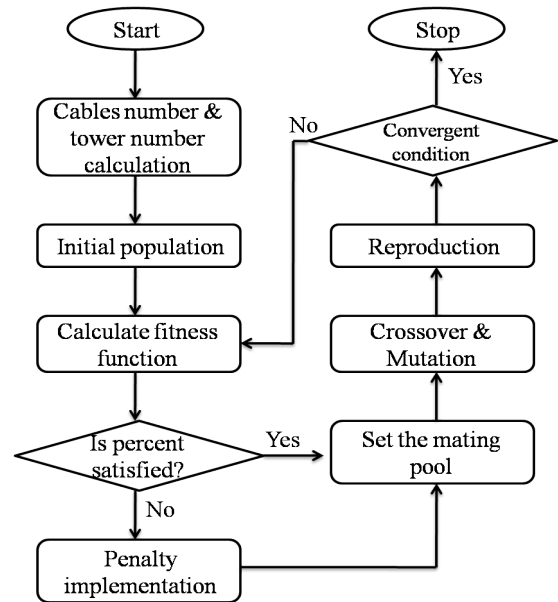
Start

Cables number & tower number calculation

Initial population

Calculate fitness function

Is percent satisfied?

Yes

No

Penalty implementation

Set the mating pool

Crossover & Mutation

Reproduction

Convergent condition

No

Yes

Stop